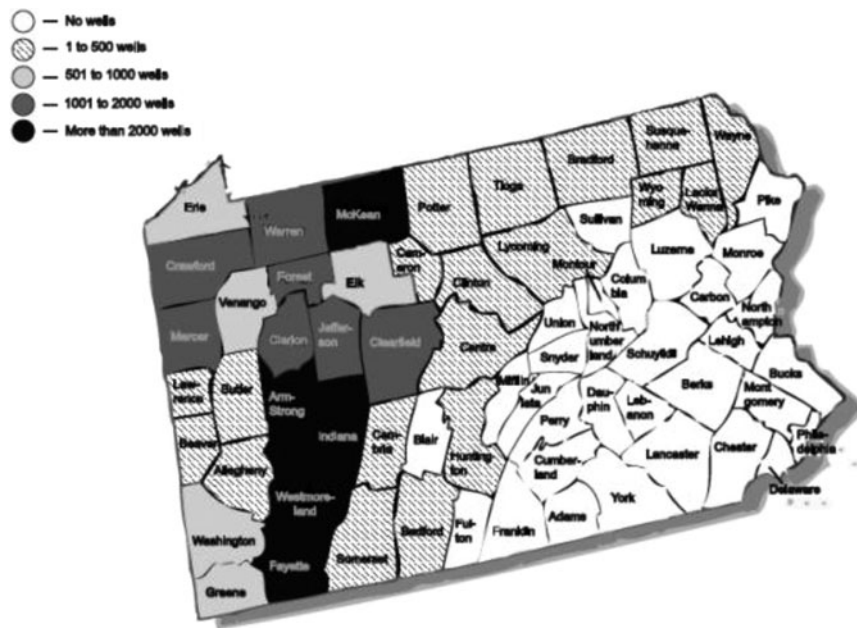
— No wells
— 1 to 500 wells
— 501 to 1000 wells
— 1001 to 2000 wells
— More than 2000 wells

Erie
Warren
McKean
Potter
Tioga
Bradford
Susque-hanna
Wayne
Crawford
Cam-eron
Sullivan
Wyo-ming
Lacka-wanna
Pike
Forest
Elk
Lycoming
Clinton
Montour
Luzerne
Monroe
Venango
Columbia
Carbon
North-ampton
Mercer
Clarion
Jeffer-son
Clearfield
Union
North-umber-land
LeHigh
Centre
Snyder
Schuylkill
Bucks
Law-rence
Butler
Arm-Strong
Mifflin
Jun-iata
Dau-phin
Leb-anon
Berks
Mont-gomery
Beaver
Indiana
Cam-bria
Blair
Hunting-ton
Perry
Allegheny
Cumber-land
Lancaster
Chester
Phila-delphia
Westmore-land
York
Delaware
Bedford
Ful-ton
Franklin
Adams
Washington
Fayette
Somerset
Greene